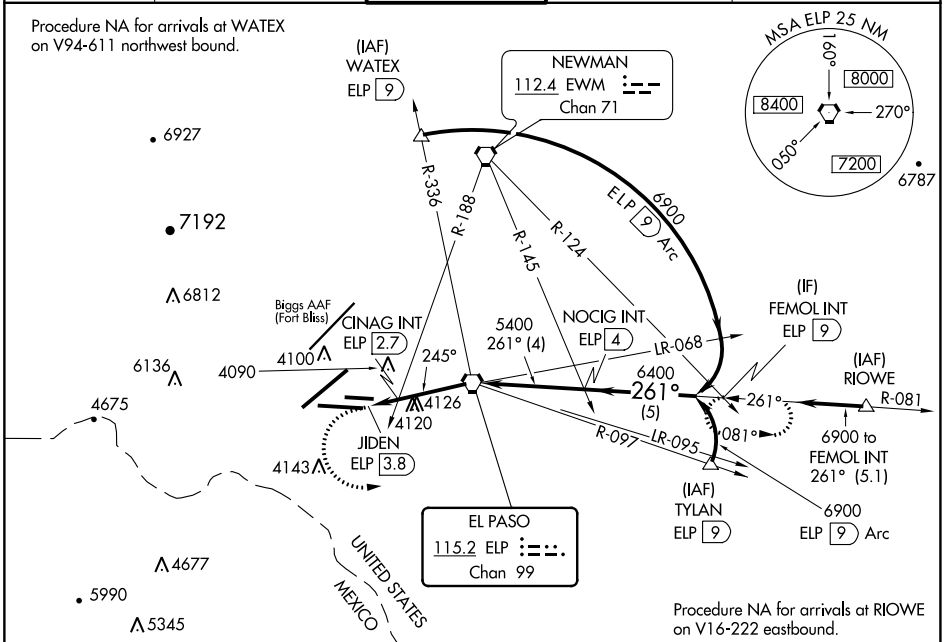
Procedure NA for arrivals at WATEX on V94-611 northwest bound.

(IAF)
WATEX
ELP 9

NEWMAN
112.4 EWM
Chan 71

MSA ELP 25 NM
160°
8000
8400
270°
050°
7200

6787

6927

7192

6812

R-336
R-188
R-145
R-124

ELP 9 6900 Arc

(IF)
FEMOL INT
ELP 9

Biggs AAF
(Fort Bliss)

CINAG INT
ELP 2.7

4100

4090

6136

NOCIG INT
ELP 4

5400
261° (4)

LR-068

245°

6400
261°
(5)

(IAF)
RIOWE

R-081

261°

4675

4126
4120

081°

6900 to
FEMOL INT
261° (5.1)

JIDEN
ELP 3.8

R-097
LR-095

4143

(IAF)
TYLAN
ELP 9

6900
ELP 9 Arc

EL PASO
115.2 ELP
Chan 99

UNITED STATES
MEXICO

4677

5990

5345

Procedure NA for arrivals at RIOWE on V16-222 eastbound.